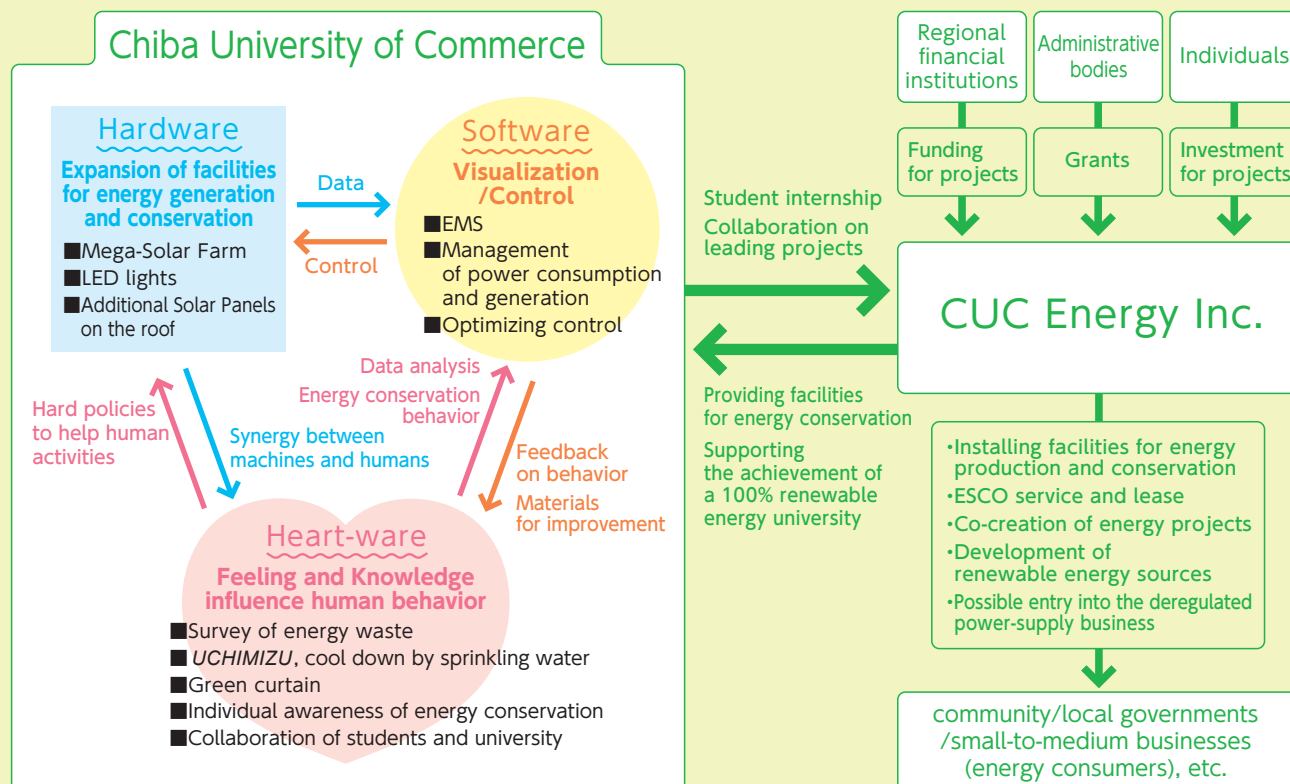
Chiba University of Commerce

Hardware
Expansion of facilities for energy generation and conservation
■Mega-Solar Farm
■LED lights
■Additional Solar Panels on the roof

Data

Control

Software
Visualization /Control
■EMS
■Management of power consumption and generation
■Optimizing control

Hard policies to help human activities

Synergy between machines and humans

Data analysis
Energy conservation behavior

Feedback on behavior
Materials for improvement

Heart-ware
Feeling and Knowledge influence human behavior
■Survey of energy waste
■ *UCHIMIZU*, cool down by sprinkling water
■Green curtain
■Individual awareness of energy conservation
■Collaboration of students and university

Regional financial institutions

Administrative bodies

Individuals

Funding for projects

Grants

Investment for projects

Student internship
Collaboration on leading projects

CUC Energy Inc.

Providing facilities for energy conservation
Supporting the achievement of a 100% renewable energy university

・Installing facilities for energy production and conservation
・ESCO service and lease
・Co-creation of energy projects
・Development of renewable energy sources
・Possible entry into the deregulated power-supply business

community/local governments /small-to-medium businesses (energy consumers), etc.